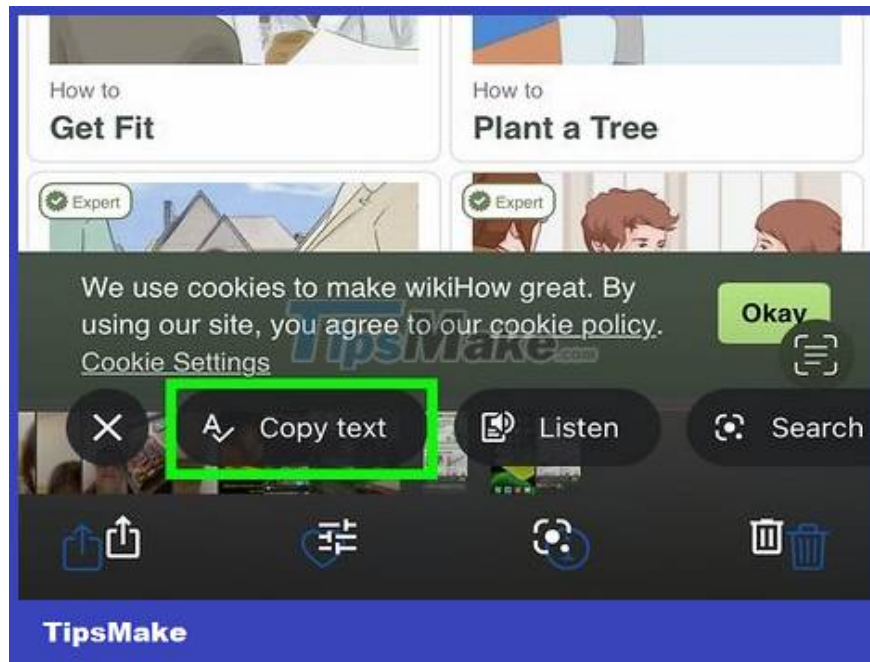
How to
Get Fit

How to
Plant a Tree

Expert

Expert

We use cookies to make wikiHow great. By using our site, you agree to our cookie policy.
Cookie Settings

Okay

TipsMake.com

Copy text

Listen

Search

TipsMake